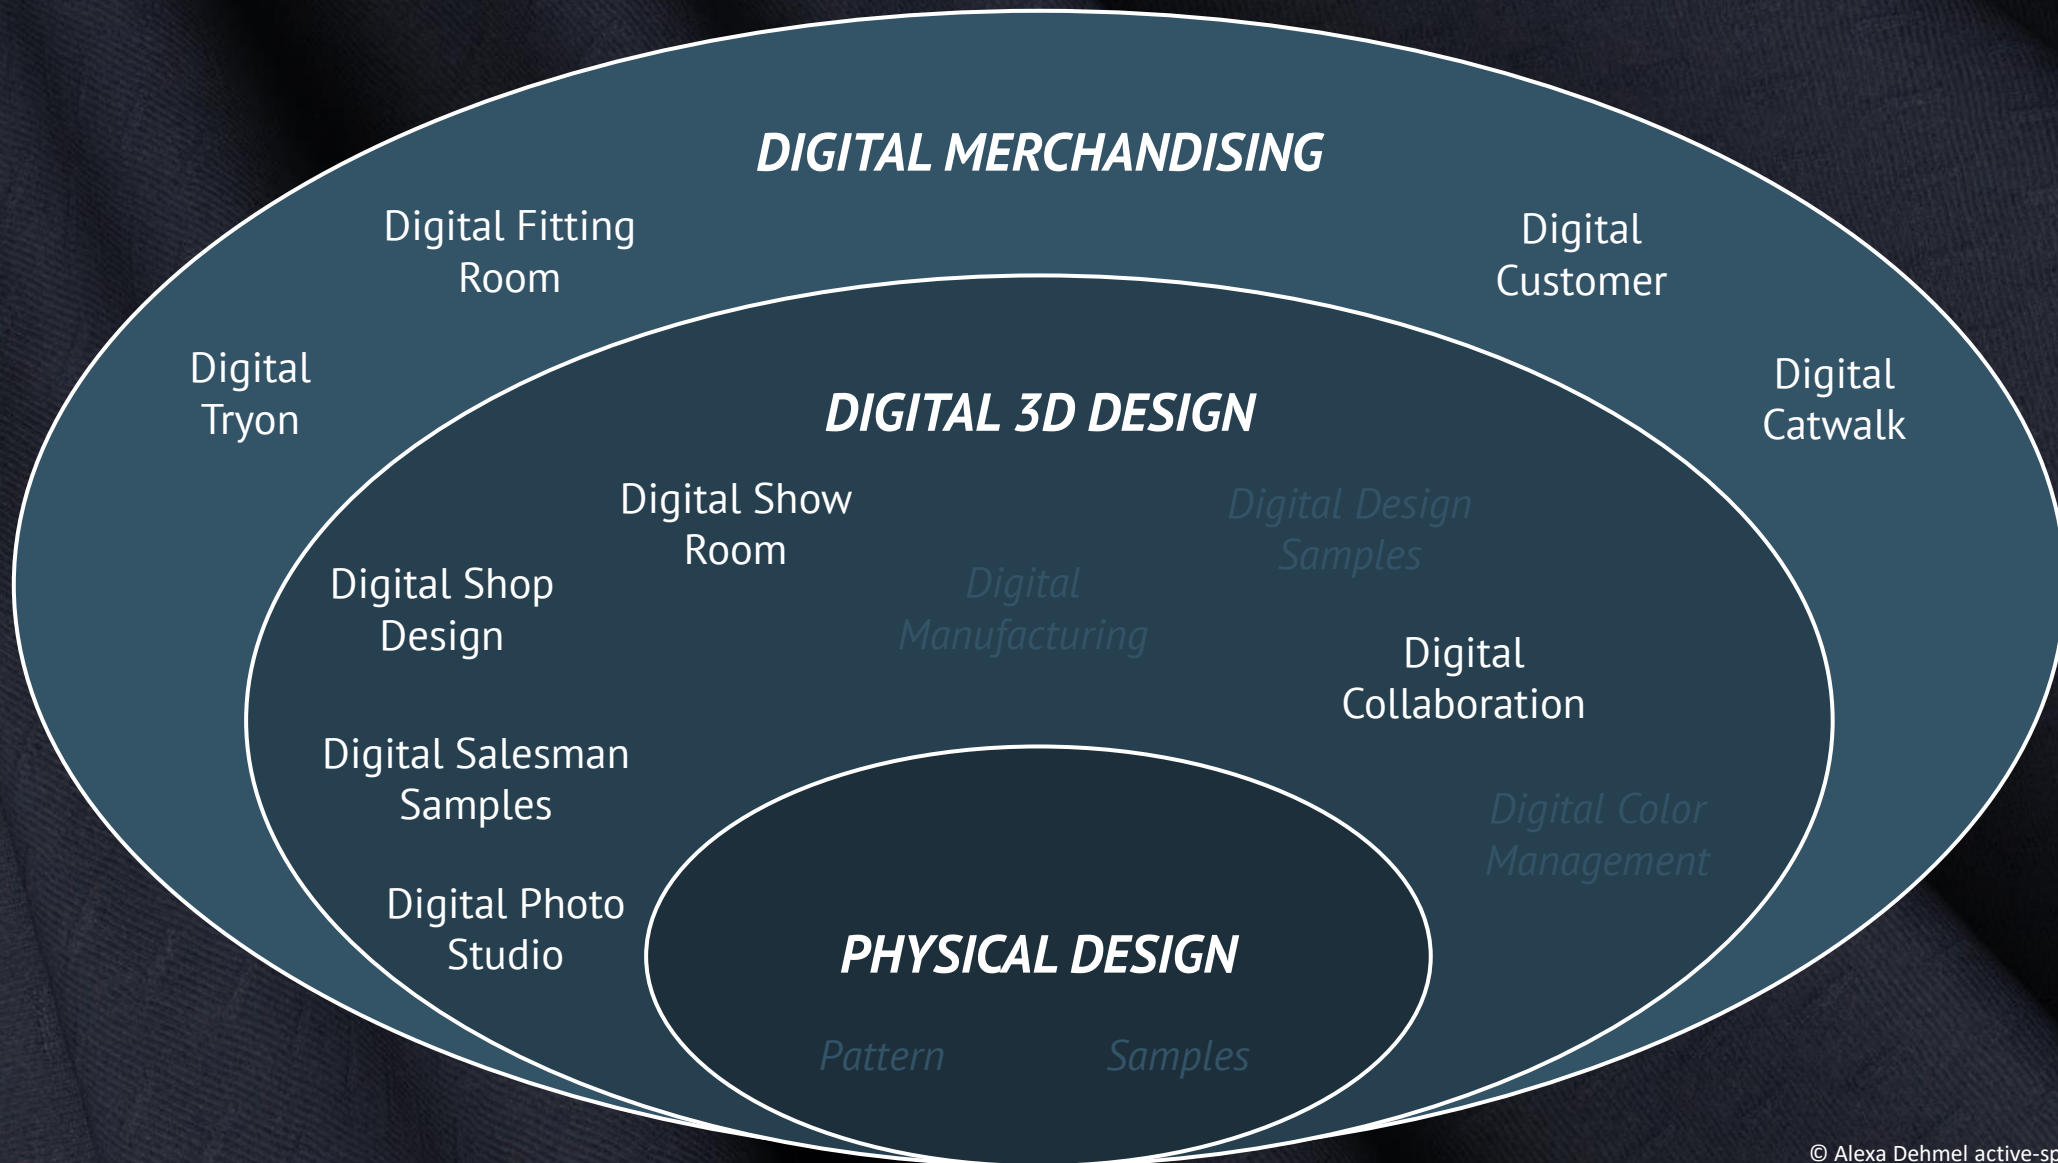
DIGITAL MERCHANDISING

Digital Fitting Room

Digital Customer

Digital Tryon

Digital Catwalk

DIGITAL 3D DESIGN

Digital Show Room

Digital Design Samples

Digital Shop Design

Digital Manufacturing

Digital Collaboration

Digital Salesman Samples

Digital Color Management

Digital Photo Studio

PHYSICAL DESIGN

Pattern

Samples

© Alexa Dehmel active-sp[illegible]